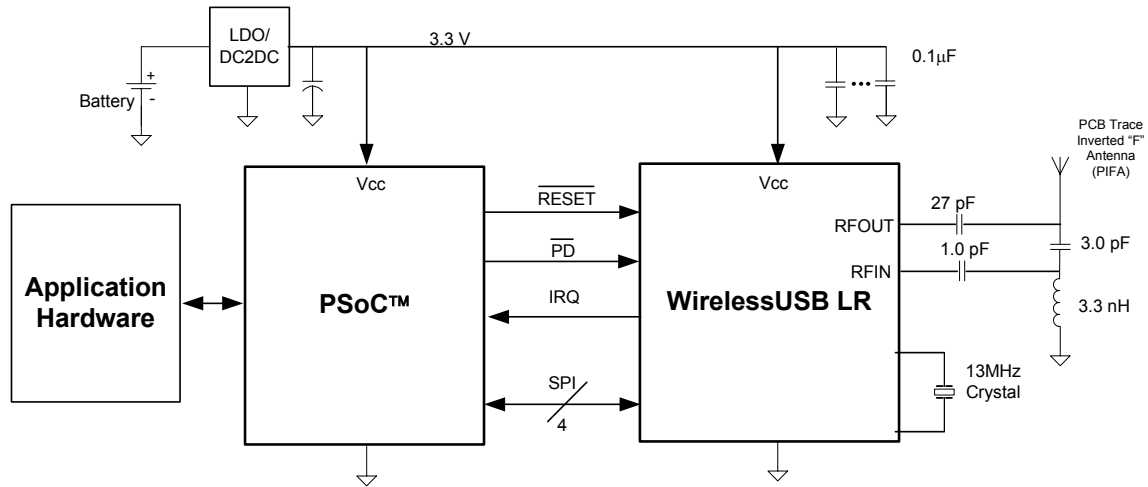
LDO/ DC2DC

3.3 V

0.1$\mu$F

Battery

+

-

PCB Trace Inverted "F" Antenna (PIFA)

Vcc

Vcc

$\overline{RESET}$

$\overline{PD}$

IRQ

SPI

4

Application Hardware

PSoC™

WirelessUSB LR

RFOUT

RFIN

27 pF

1.0 pF

3.0 pF

3.3 nH

13MHz Crystal